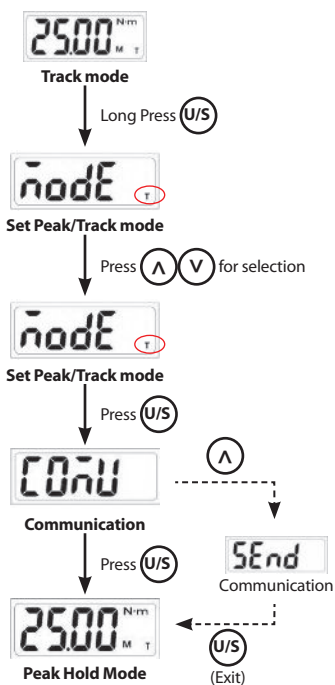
25.00 N·m M T

Track mode

Long Press U/S

nodE T

Set Peak/Track mode

Press ∧ ∨ for selection

nodE T

Set Peak/Track mode

Press U/S

COnU

Communication

∧

SEnd

Communication

Press U/S

25.00 N·m M T

Peak Hold Mode

U/S
(Exit)